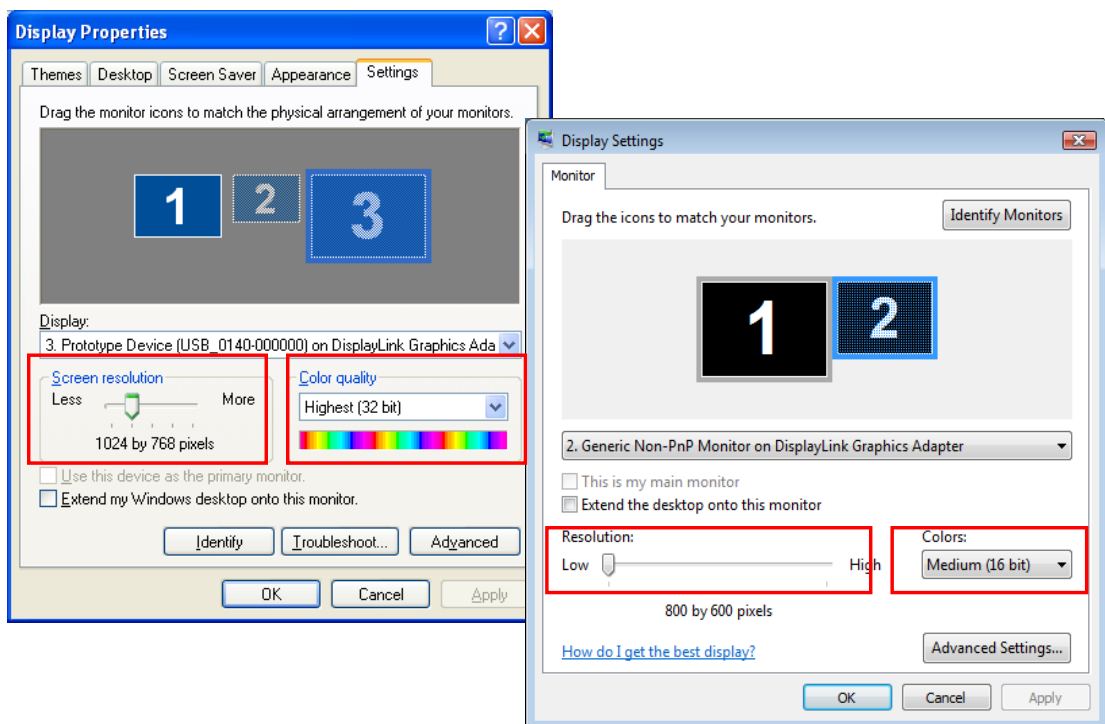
Display Properties

Themes | Desktop | Screen Saver | Appearance | Settings

Drag the monitor icons to match the physical arrangement of your monitors.

1 2 3

Display:
3. Prototype Device (USB_0140-000000) on DisplayLink Graphics Ada

Screen resolution
Less More
1024 by 768 pixels

Color quality
Highest (32 bit)

Use this device as the primary monitor.
Extend my Windows desktop onto this monitor.

Identify Troubleshoot... Advanced

OK Cancel Apply

Display Settings

Monitor

Drag the icons to match your monitors.
Identify Monitors

1 2

2. Generic Non-PnP Monitor on DisplayLink Graphics Adapter

This is my main monitor
Extend the desktop onto this monitor

Resolution:
Low High
800 by 600 pixels

Colors:
Medium (16 bit)

How do I get the best display?
Advanced Settings...

OK Cancel Apply